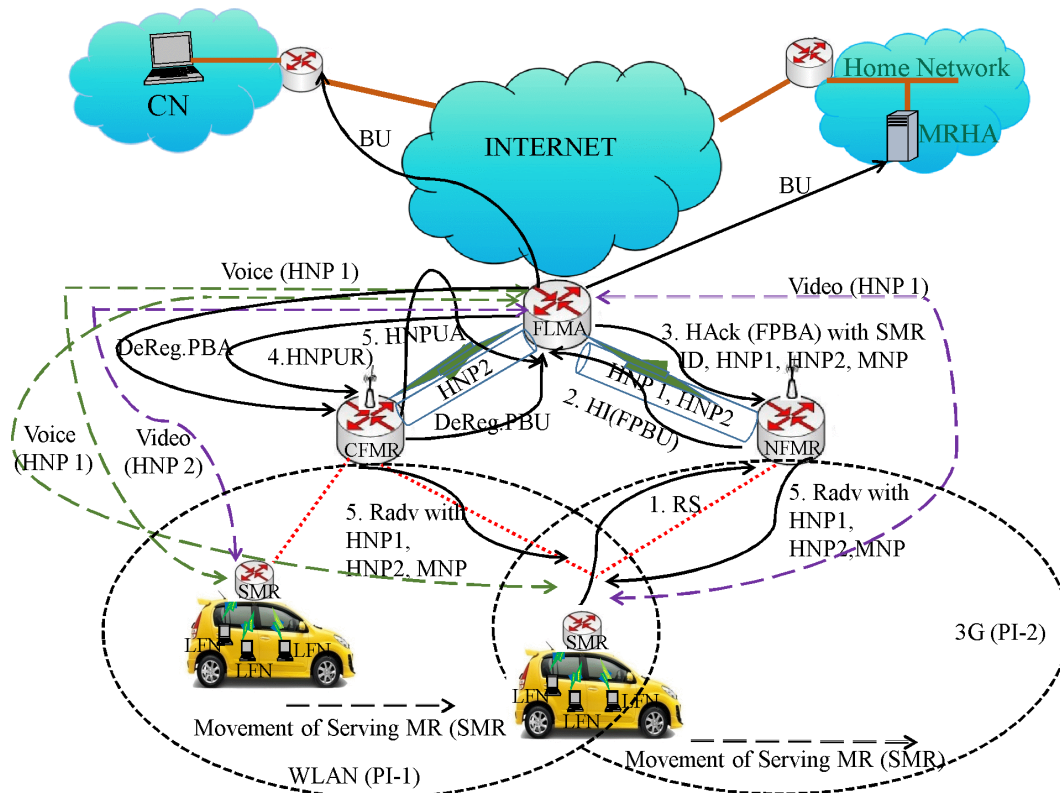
CN

Home Network

MRHA

INTERNET

BU

BU

Voice (HNP 1)

Video (HNP 1)

FLMA

5. HNPUA

DeReg.PBA

4.HNPUR)

HNP2

3. HAck (FPBA) with SMR ID, HNP1, HNP2, MNP

HNP 1, HNP2

2. HI(FPBU)

DeReg.PBU

CFMR

NFMR

Voice (HNP 1)

Video (HNP 2)

5. Radv with HNP1, HNP2, MNP

1. RS

5. Radv with HNP1, HNP2,MNP

SMR

LFN

LFN

LFN

SMR

LFN

LFN

LFN

3G (PI-2)

Movement of Serving MR (SMR

Movement of Serving MR (SMR)

WLAN (PI-1)